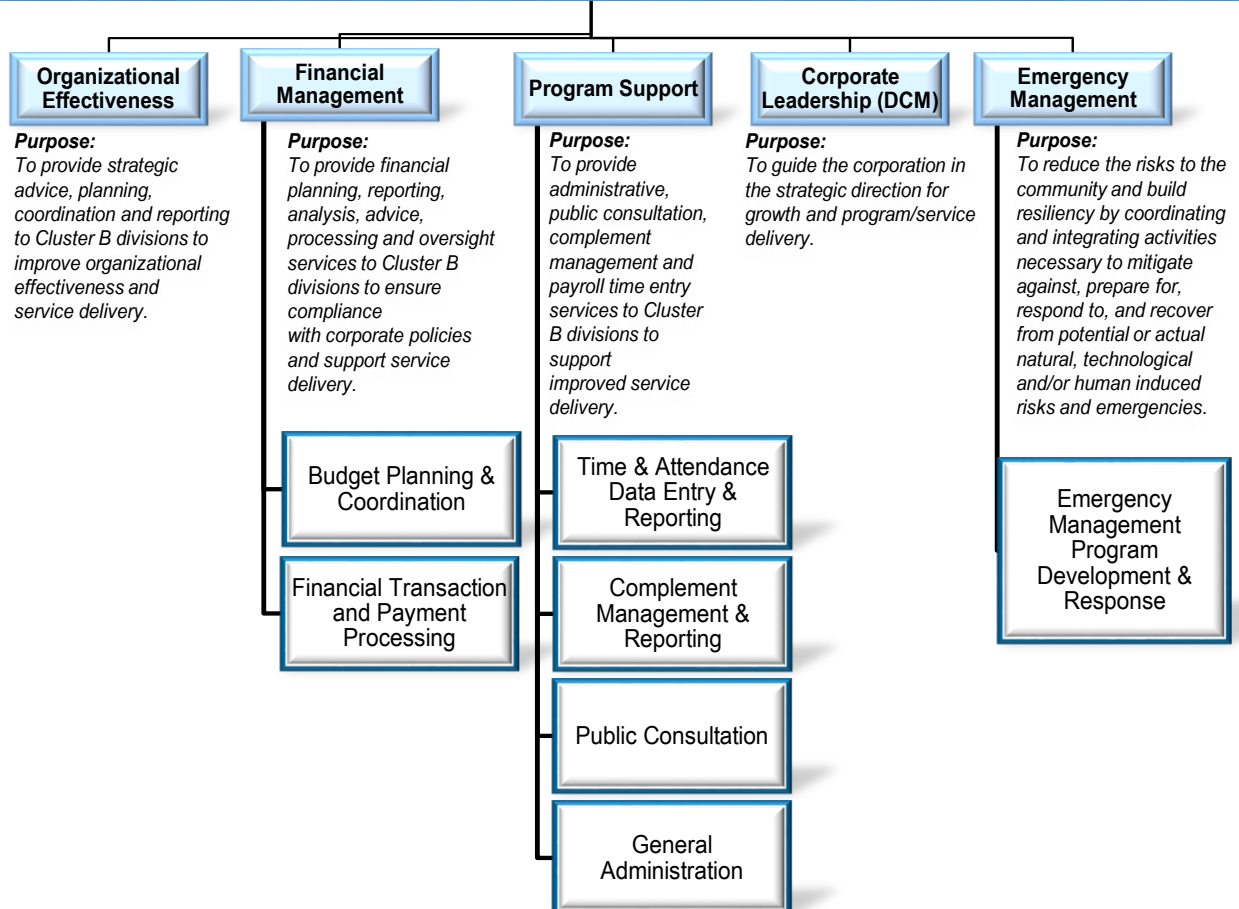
Organizational Effectiveness

Purpose:
To provide strategic advice, planning, coordination and reporting to Cluster B divisions to improve organizational effectiveness and service delivery.

Financial Management

Purpose:
To provide financial planning, reporting, analysis, advice, processing and oversight services to Cluster B divisions to ensure compliance with corporate policies and support service delivery.

Budget Planning & Coordination

Financial Transaction and Payment Processing

Program Support

Purpose:
To provide administrative, public consultation, complement management and payroll time entry services to Cluster B divisions to support improved service delivery.

Time & Attendance Data Entry & Reporting

Complement Management & Reporting

Public Consultation

General Administration

Corporate Leadership (DCM)

Purpose:
To guide the corporation in the strategic direction for growth and program/service delivery.

Emergency Management

Purpose:
To reduce the risks to the community and build resiliency by coordinating and integrating activities necessary to mitigate against, prepare for, respond to, and recover from potential or actual natural, technological and/or human induced risks and emergencies.

Emergency Management Program Development & Response